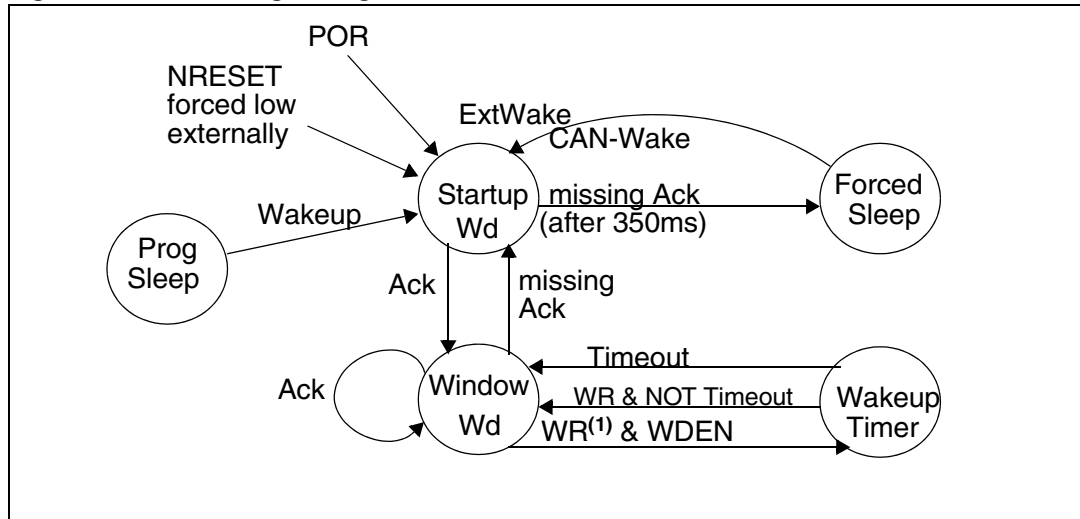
POR

NRESET forced low externally

ExtWake

CAN-Wake

Startup Wd

missing Ack (after 350ms)

Forced Sleep

Wakeup

Prog Sleep

Ack

missing Ack

Timeout

Ack

Window Wd

WR & NOT Timeout

Wakeup Timer

WR$^{(1)}$ & WDEN